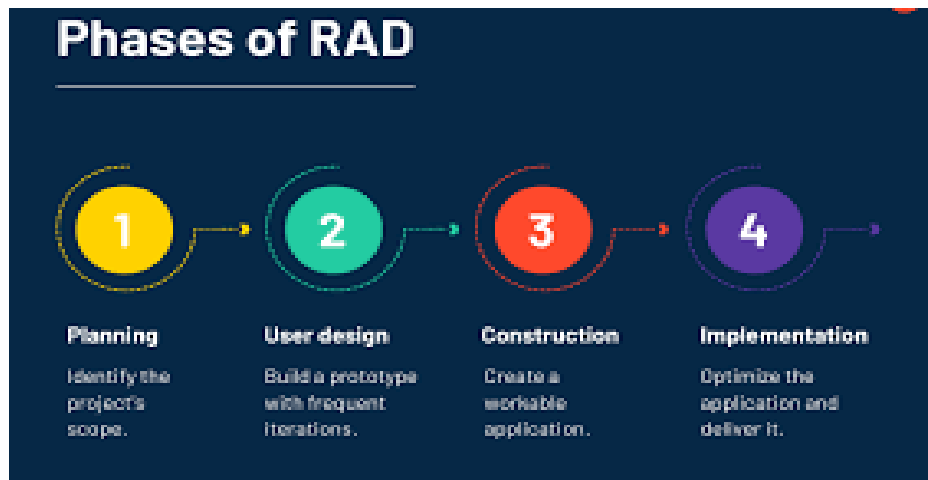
Phases of RAD

1

2

3

4

Planning

Identify the project's scope.

User design

Build a prototype with frequent iterations.

Construction

Create a workable application.

Implementation

Optimize the application and deliver it.